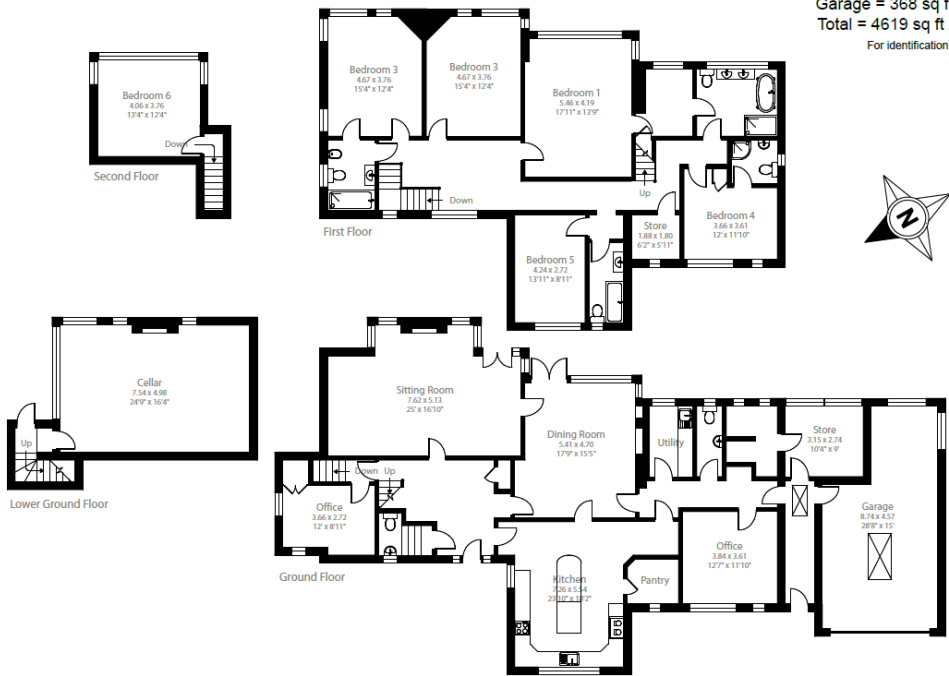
Garage = 368 sq ft
Total = 4619 sq ft
For identification

Bedroom 6
4.06 x 3.76
13'4" x 12'4"
Down
Second Floor

Bedroom 3
4.67 x 3.76
15'4" x 12'4"

Bedroom 3
4.67 x 3.76
15'4" x 12'4"

Bedroom 1
5.46 x 4.19
17'11" x 13'9"

Up
Down
First Floor

Store
1.88 x 1.80
6'2" x 5'11"

Bedroom 4
3.66 x 3.61
12' x 11'10"

Bedroom 5
4.24 x 2.72
13'11" x 8'11"

Cellar
7.54 x 4.98
24'9" x 16'4"
Up
Lower Ground Floor

Sitting Room
7.62 x 5.13
25' x 16'10"

Dining Room
5.41 x 4.70
17'9" x 15'5"

Utility

Store
3.15 x 2.74
10'4" x 9'

Garage
8.74 x 4.57
28'8" x 15'

Down
Up
Office
3.66 x 2.72
12' x 8'11"
Ground Floor

Office
3.84 x 3.61
12'7" x 11'10"

Pantry

Kitchen
7.26 x 5.54
23'10" x 18'2"